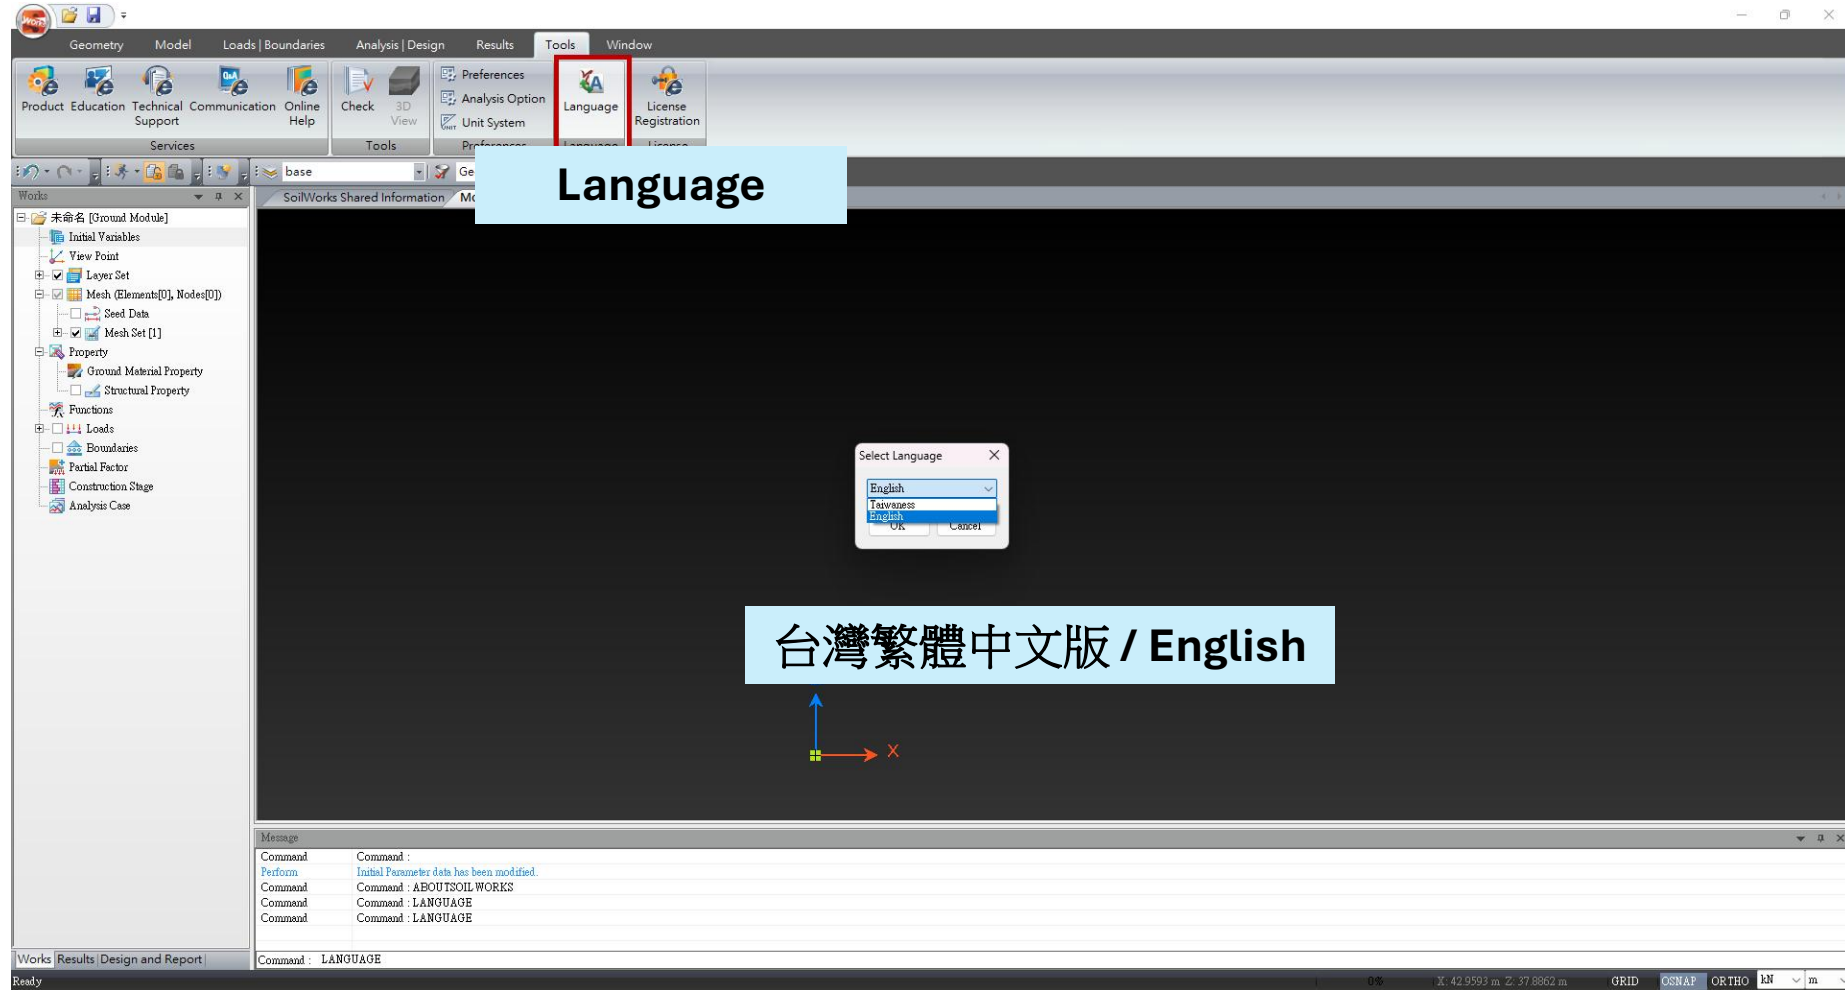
Geometry Model Loads | Boundaries Analysis | Design Results Tools Window

Product Education Technical Support Communication Online Help
Services

Check 3D View
Tools

Preferences
Analysis Option
Unit System
Preferences

Language
Language

License Registration
License

Language

base
Ge

Works
SoilWorks Shared Information
Mo

未命名 [Ground Module]
Initial Variables
View Point
Layer Set
Mesh (Elements[0], Nodes[0])
Seed Data
Mesh Set [1]
Property
Ground Material Property
Structural Property
Functions
Loads
Boundaries
Partial Factor
Construction Stage
Analysis Case

Select Language
English
Taiwaness
English
OK
Cancel

台灣繁體中文版 / English

X

Message
| | |
|---|---|
| Command | Command : |
| Perform | Initial Parameter data has been modified. |
| Command | Command : ABOUTSOILWORKS |
| Command | Command : LANGUAGE |
| Command | Command : LANGUAGE |

Command : LANGUAGE

Works Results Design and Report

Ready
0%
X: 42.9593 m, Z: 37.8862 m
GRID OSNAP ORTHO kN m